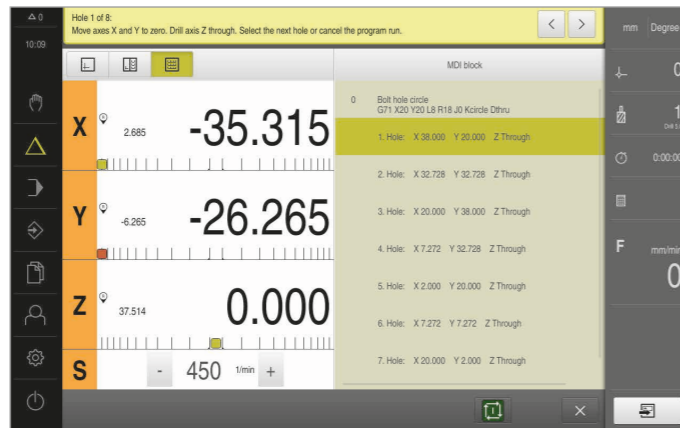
⚠ 0
10:09

Hole 1 of 8:
Move axes X and Y to zero. Drill axis Z through. Select the next hole or cancel the program run.

mm Degree

MDI block

X 2.685 -35.315

Y -6.265 -26.265

Z 37.514 0.000

S - 450 1/min +

0 Bolt hole circle
G71 X20 Y20 L8 R18 J0 Kcircle Dthru

1. Hole: X 38.000 Y 20.000 Z Through

2. Hole: X 32.728 Y 32.728 Z Through

3. Hole: X 20.000 Y 38.000 Z Through

4. Hole: X 7.272 Y 32.728 Z Through

5. Hole: X 2.000 Y 20.000 Z Through

6. Hole: X 7.272 Y 7.272 Z Through

7. Hole: X 20.000 Y 2.000 Z Through

0
1
0:00:00
F
mm/min
0